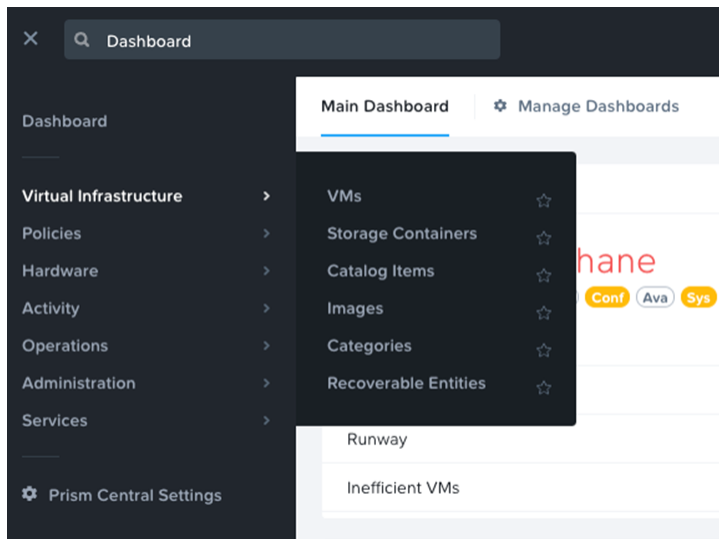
Dashboard

Dashboard

Virtual Infrastructure
Policies
Hardware
Activity
Operations
Administration
Services

Prism Central Settings

Main Dashboard
Manage Dashboards

VMs
Storage Containers
Catalog Items
Images
Categories
Recoverable Entities

hane
Conf Ava Sys

Runway
Inefficient VMs